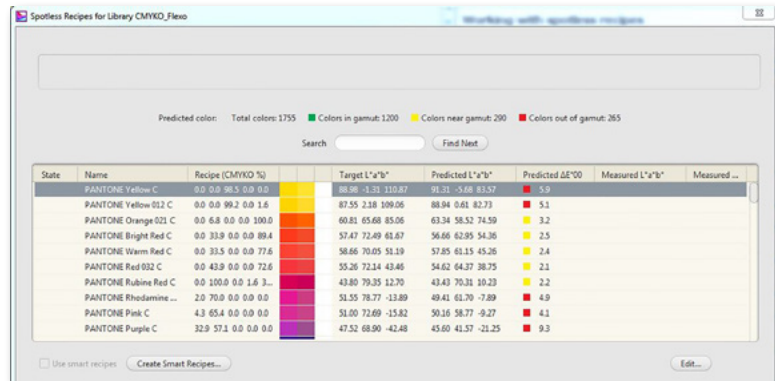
Spotless Recipes for Library CMYKO_Flexo

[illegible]

Predicted color: Total colors: 1755 Colors in gamut: 1200 Colors near gamut: 290 Colors out of gamut: 265

Search Find Next

| State | Name | Recipe (CMYKO %) | Target L*a*b* | Predicted L*a*b* | Predicted ΔE*00 | Measured L*a*b* | Measured ... |
|---|---|---|---|---|---|---|---|
| | PANTONE Yellow C | 0.0 0.0 98.5 0.0 0.0 | 88.98 -1.31 110.87 | 91.31 -5.68 83.57 | 5.9 | | |
| | PANTONE Yellow 012 C | 0.0 0.0 99.2 0.0 1.6 | 87.55 2.18 109.06 | 88.94 0.61 82.73 | 5.1 | | |
| | PANTONE Orange 021 C | 0.0 6.8 0.0 0.0 100.0 | 60.81 65.68 85.06 | 63.34 58.52 74.59 | 3.2 | | |
| | PANTONE Bright Red C | 0.0 33.9 0.0 0.0 89.4 | 57.47 72.49 61.67 | 56.66 62.95 54.36 | 2.5 | | |
| | PANTONE Warm Red C | 0.0 33.5 0.0 0.0 77.6 | 58.66 70.05 51.19 | 57.85 61.15 45.26 | 2.4 | | |
| | PANTONE Red 032 C | 0.0 43.9 0.0 0.0 72.6 | 55.26 72.14 43.46 | 54.62 64.37 38.75 | 2.1 | | |
| | PANTONE Rubine Red C | 0.0 100.0 0.0 1.6 3... | 43.80 79.35 12.70 | 43.43 70.31 10.23 | 2.2 | | |
| | PANTONE Rhodamine ... | 2.0 70.0 0.0 0.0 0.0 | 51.55 78.77 -13.89 | 49.41 61.70 -7.89 | 4.9 | | |
| | PANTONE Pink C | 4.3 65.4 0.0 0.0 0.0 | 51.00 72.69 -15.82 | 50.16 58.77 -9.27 | 4.1 | | |
| | PANTONE Purple C | 32.9 57.1 0.0 0.0 0.0 | 47.52 68.90 -42.48 | 45.60 41.57 -21.25 | 9.3 | | |

Use smart recipes Create Smart Recipes...

Edit...